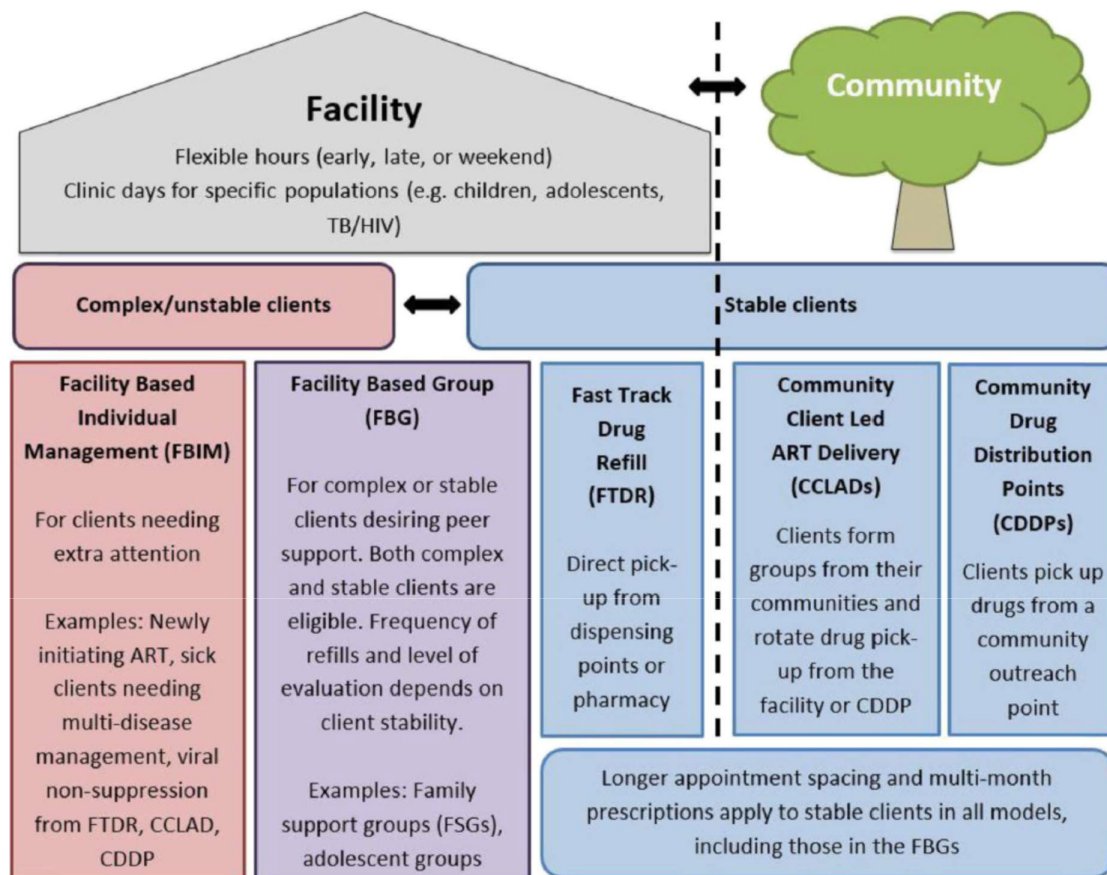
Facility

Flexible hours (early, late, or weekend)
Clinic days for specific populations (e.g. children, adolescents, TB/HIV)

Community

Complex/unstable clients

Stable clients

Facility Based Individual Management (FBIM)

For clients needing extra attention

Examples: Newly initiating ART, sick clients needing multi-disease management, viral non-suppression from FTDR, CCLAD, CDDP

Facility Based Group (FBG)

For complex or stable clients desiring peer support. Both complex and stable clients are eligible. Frequency of refills and level of evaluation depends on client stability.

Examples: Family support groups (FSGs), adolescent groups

Fast Track Drug Refill (FTDR)

Direct pick-up from dispensing points or pharmacy

Community Client Led ART Delivery (CCLADs)

Clients form groups from their communities and rotate drug pick-up from the facility or CDDP

Community Drug Distribution Points (CDDPs)

Clients pick up drugs from a community outreach point

Longer appointment spacing and multi-month prescriptions apply to stable clients in all models, including those in the FBGs